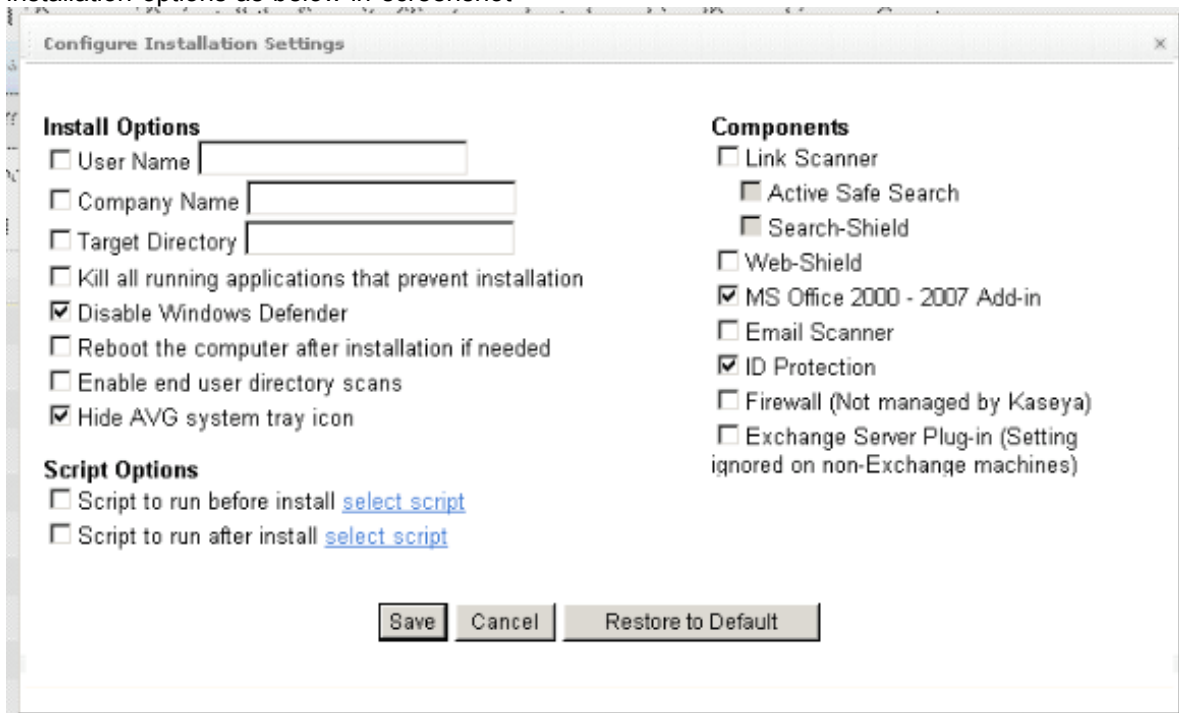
Configure Installation Settings

×

**Install Options**
☐ User Name
☐ Company Name
☐ Target Directory
☐ Kill all running applications that prevent installation
☑ Disable Windows Defender
☐ Reboot the computer after installation if needed
☐ Enable end user directory scans
☑ Hide AVG system tray icon

**Script Options**
☐ Script to run before install select script
☐ Script to run after install select script

**Components**
☐ Link Scanner
☐ Active Safe Search
☐ Search-Shield
☐ Web-Shield
☑ MS Office 2000 - 2007 Add-in
☐ Email Scanner
☑ ID Protection
☐ Firewall (Not managed by Kaseya)
☐ Exchange Server Plug-in (Setting ignored on non-Exchange machines)

Save Cancel Restore to Default